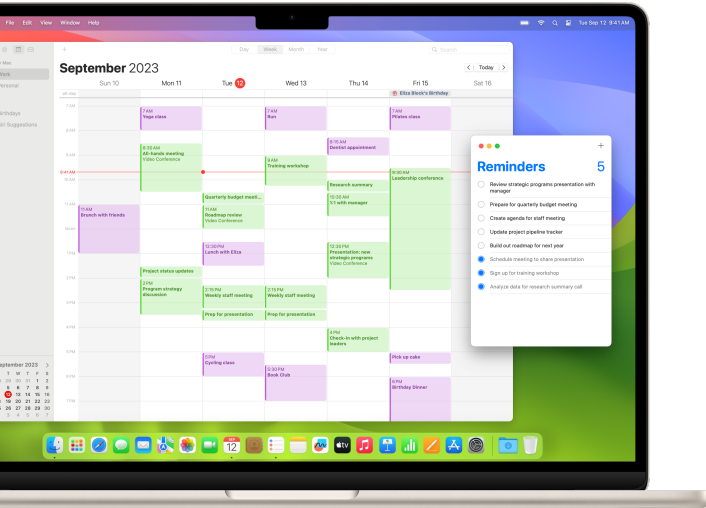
File Edit View Window Help

Tue Sep 12 9:41 AM

Day Week Month Year

Search

September 2023

Today

Sun 10 Mon 11 Tue 12 Wed 13 Thu 14 Fri 15 Sat 16

all-day

Eliza Block's Birthday

7 AM
Yoga class

7 AM
Run

7 AM
Pilates class

8:30 AM
All-hands meeting
Video Conference

9:15 AM
Dentist appointment

9 AM
Training workshop

10:30 AM
Leadership conference

Research summary

Quarterly budget meeti...

10:30 AM
1:1 with manager

11 AM
Brunch with friends

11 AM
Roadmap review
Video Conference

12:30 PM
Lunch with Eliza

12:30 PM
Presentation: new strategic programs
Video Conference

Project status updates

2 PM
Program strategy discussion

2:15 PM
Weekly staff meeting

2:15 PM
Weekly staff meeting

Prep for presentation

Prep for presentation

4 PM
Check-in with project leaders

5 PM
Cycling class

Pick up cake

5:30 PM
Book Club

6 PM
Birthday Dinner

Work
Personal
Birthdays
Siri Suggestions

September 2023

Reminders 5

Review strategic programs presentation with manager
Prepare for quarterly budget meeting
Create agenda for staff meeting
Update project pipeline tracker
Build out roadmap for next year
Schedule meeting to share presentation
Sign up for training workshop
Analyze data for research summary call

12